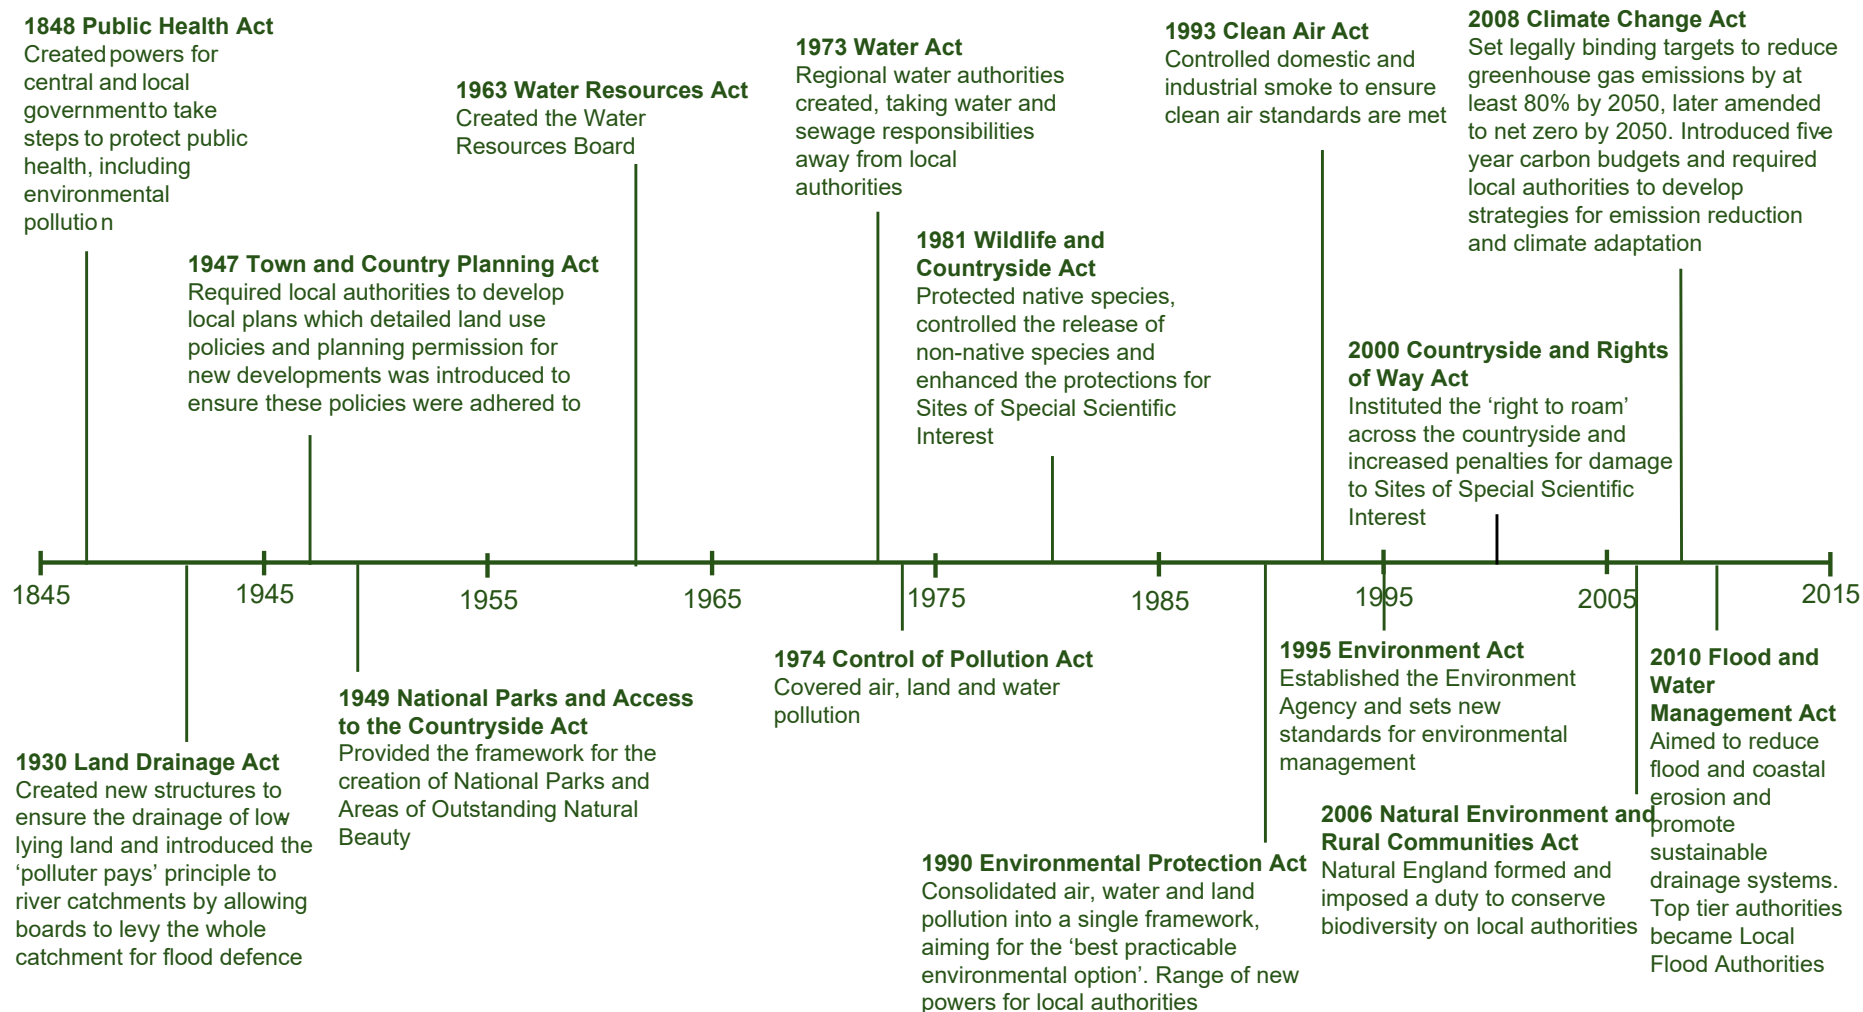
1848 Public Health Act
Created powers for central and local government to take steps to protect public health, including environmental pollution

1947 Town and Country Planning Act
Required local authorities to develop local plans which detailed land use policies and planning permission for new developments was introduced to ensure these policies were adhered to

1963 Water Resources Act
Created the Water Resources Board

1973 Water Act
Regional water authorities created, taking water and sewage responsibilities away from local authorities

1981 Wildlife and Countryside Act
Protected native species, controlled the release of non-native species and enhanced the protections for Sites of Special Scientific Interest

1993 Clean Air Act
Controlled domestic and industrial smoke to ensure clean air standards are met

2000 Countryside and Rights of Way Act
Instituted the ‘right to roam’ across the countryside and increased penalties for damage to Sites of Special Scientific Interest

2008 Climate Change Act
Set legally binding targets to reduce greenhouse gas emissions by at least 80% by 2050, later amended to net zero by 2050. Introduced five year carbon budgets and required local authorities to develop strategies for emission reduction and climate adaptation

1845 1945 1955 1965 1975 1985 1995 2005 2015

1930 Land Drainage Act
Created new structures to ensure the drainage of low lying land and introduced the ‘polluter pays’ principle to river catchments by allowing boards to levy the whole catchment for flood defence

1949 National Parks and Access to the Countryside Act
Provided the framework for the creation of National Parks and Areas of Outstanding Natural Beauty

1974 Control of Pollution Act
Covered air, land and water pollution

1990 Environmental Protection Act
Consolidated air, water and land pollution into a single framework, aiming for the ‘best practicable environmental option’. Range of new powers for local authorities

1995 Environment Act
Established the Environment Agency and sets new standards for environmental management

2006 Natural Environment and Rural Communities Act
Natural England formed and imposed a duty to conserve biodiversity on local authorities

2010 Flood and Water Management Act
Aimed to reduce flood and coastal erosion and promote sustainable drainage systems. Top tier authorities became Local Flood Authorities